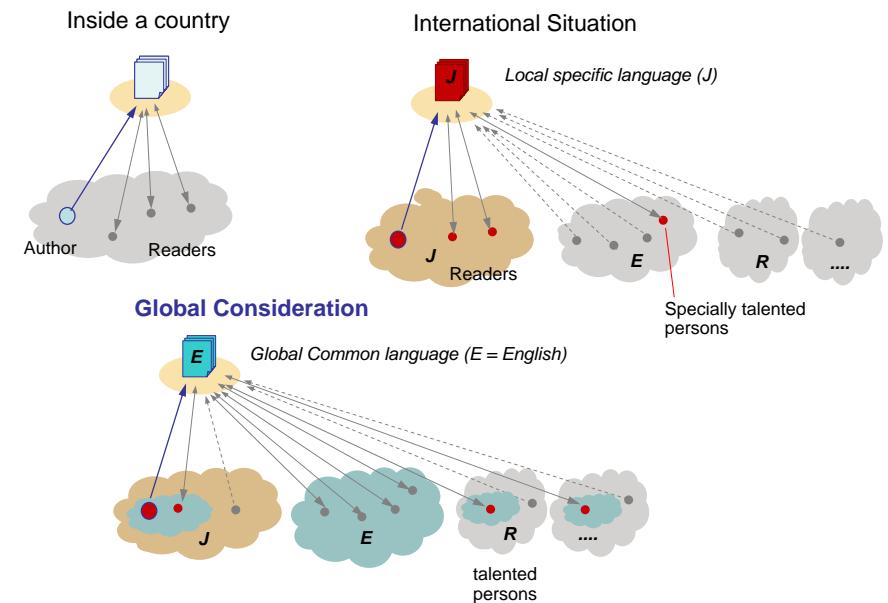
Inside a country

Author

Readers

International Situation

J

Local specific language (J)

J

Readers

E

R

....

Specially talented persons

Global Consideration

E

Global Common language (E = English)

J

E

R

....

talented persons